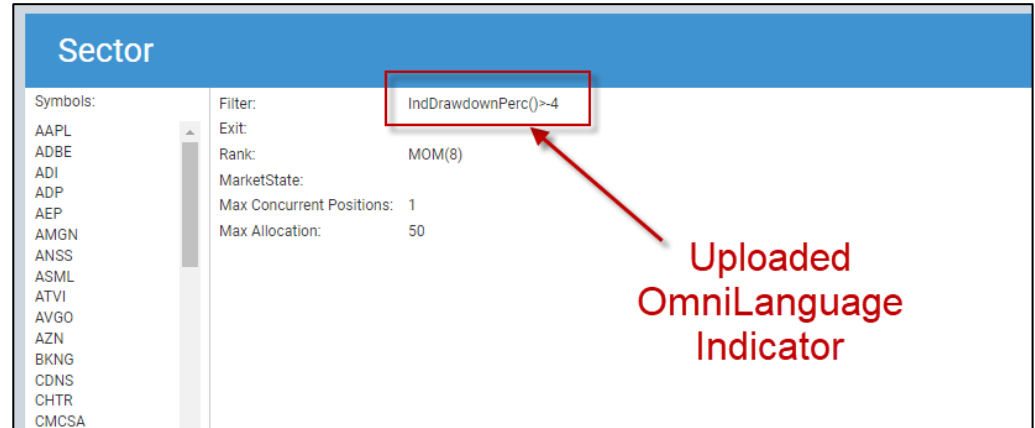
Sector

Symbols:
AAPL
ADBE
ADI
ADP
AEP
AMGN
ANSS
ASML
ATVI
AVGO
AZN
BKNG
CDNS
CHTR
CMCSA

| Filter: | IndDrawdownPerc()>-4 |
|---|---|
| Exit: | |
| Rank: | MOM(8) |
| MarketState: | |
| Max Concurrent Positions: | 1 |
| Max Allocation: | 50 |

Uploaded OmniLanguage Indicator